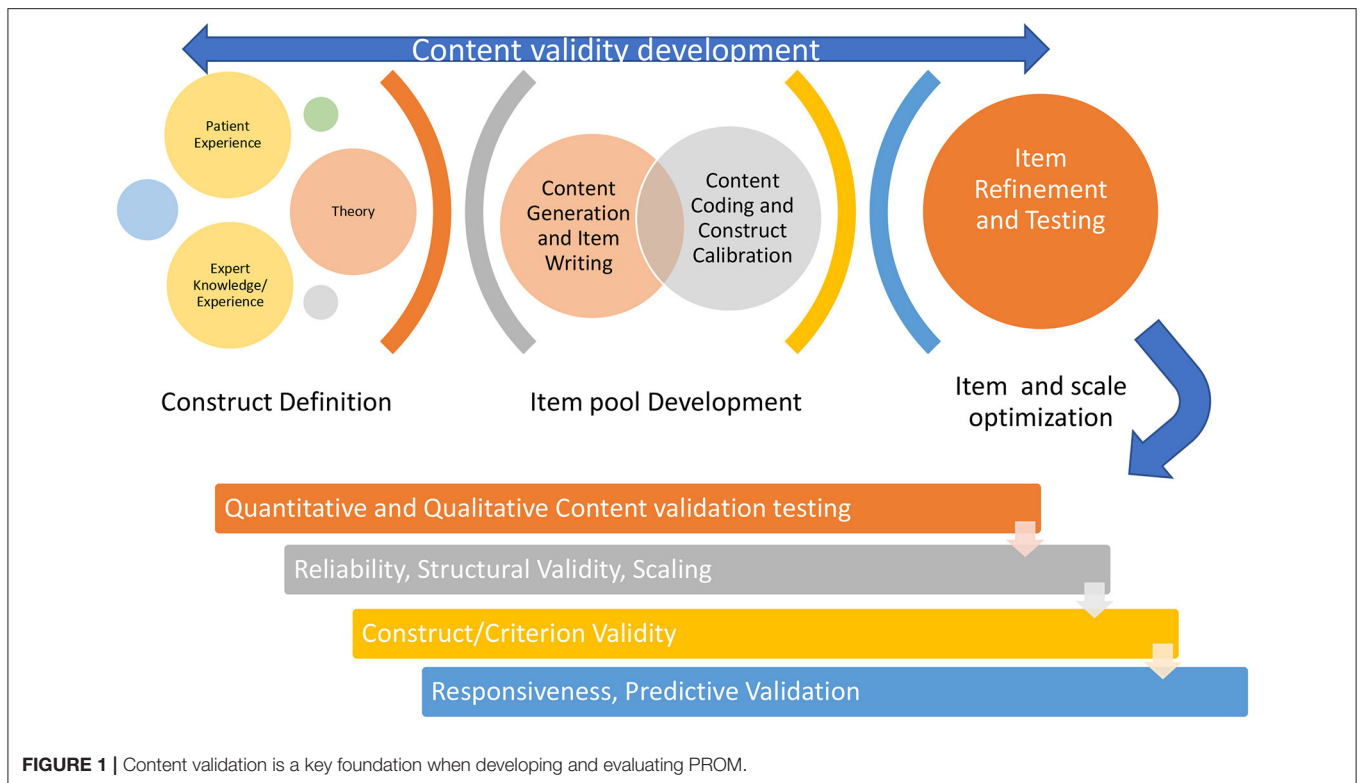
Content validity development

Patient Experience

Theory

Expert Knowledge/ Experience

Content Generation and Item Writing

Content Coding and Construct Calibration

Item Refinement and Testing

Construct Definition

Item pool Development

Item and scale optimization

Quantitative and Qualitative Content validation testing

Reliability, Structural Validity, Scaling

Construct/Criterion Validity

Responsiveness, Predictive Validation

FIGURE 1 | Content validation is a key foundation when developing and evaluating PROM.